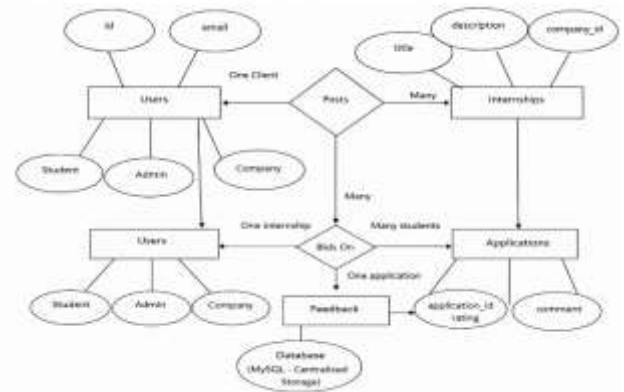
Id
email
title
description
company_id
One Client
Users
Posts
Many
Internships
Student
Admin
Company
Many
One internship
Many students
Users
Bids On
Applications
One application
Student
Admin
Company
Feedback
application_id
rating
comment
Database
(MySQL - Centralized Storage)